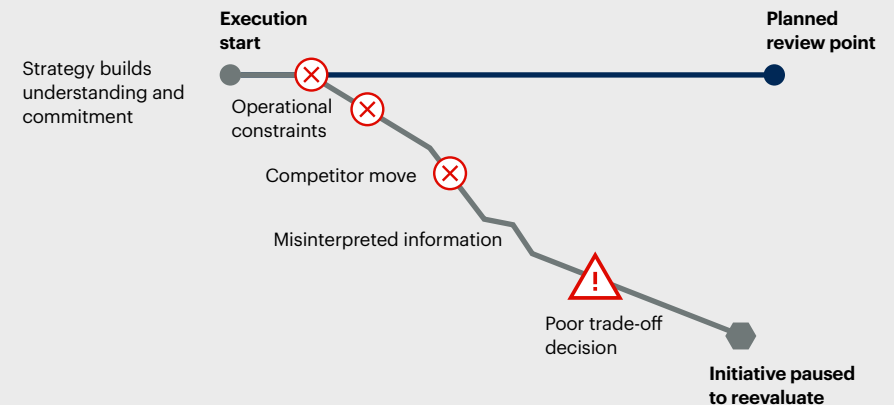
Execution start

Planned review point

Strategy builds understanding and commitment

Operational constraints

Competitor move

Misinterpreted information

Poor trade-off decision

Initiative paused to reevaluate